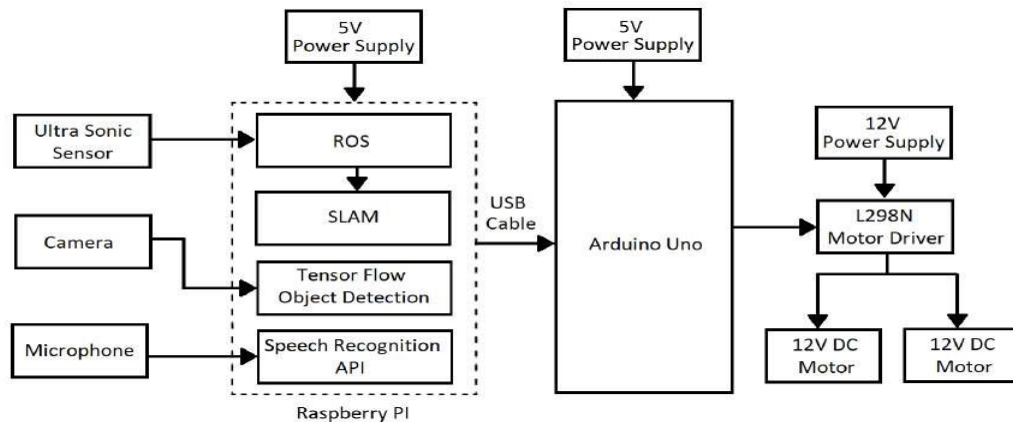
5V
Power Supply

Ultra Sonic Sensor

ROS

SLAM

Camera

Tensor Flow Object Detection

Microphone

Speech Recognition API

Raspberry PI

USB Cable

5V
Power Supply

Arduino Uno

12V
Power Supply

L298N
Motor Driver

12V DC Motor

12V DC Motor